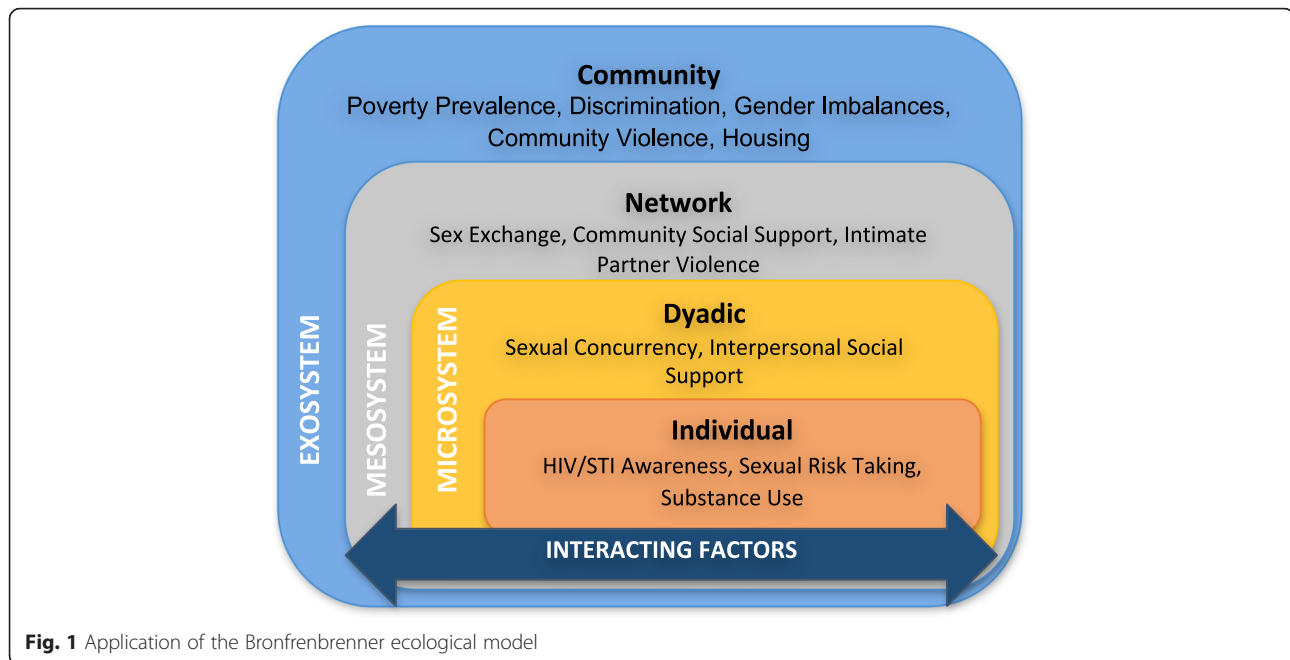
Community
Poverty Prevalence, Discrimination, Gender Imbalances, Community Violence, Housing

Network
Sex Exchange, Community Social Support, Intimate Partner Violence

Dyadic
Sexual Concurrency, Interpersonal Social Support

Individual
HIV/STI Awareness, Sexual Risk Taking, Substance Use

EXOSYSTEM

MESOSYSTEM

MICROSYSTEM

INTERACTING FACTORS

Fig. 1 Application of the Bronfrenbrenner ecological model